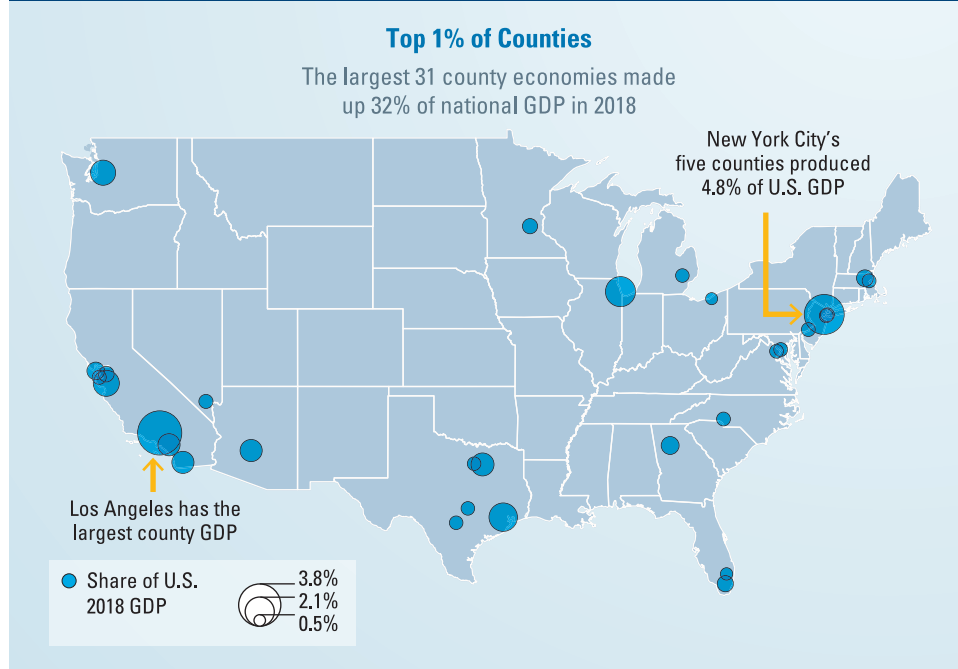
Top 1% of Counties

The largest 31 county economies made up 32% of national GDP in 2018

New York City's five counties produced 4.8% of U.S. GDP

Los Angeles has the largest county GDP

Share of U.S. 2018 GDP

3.8%
2.1%
0.5%